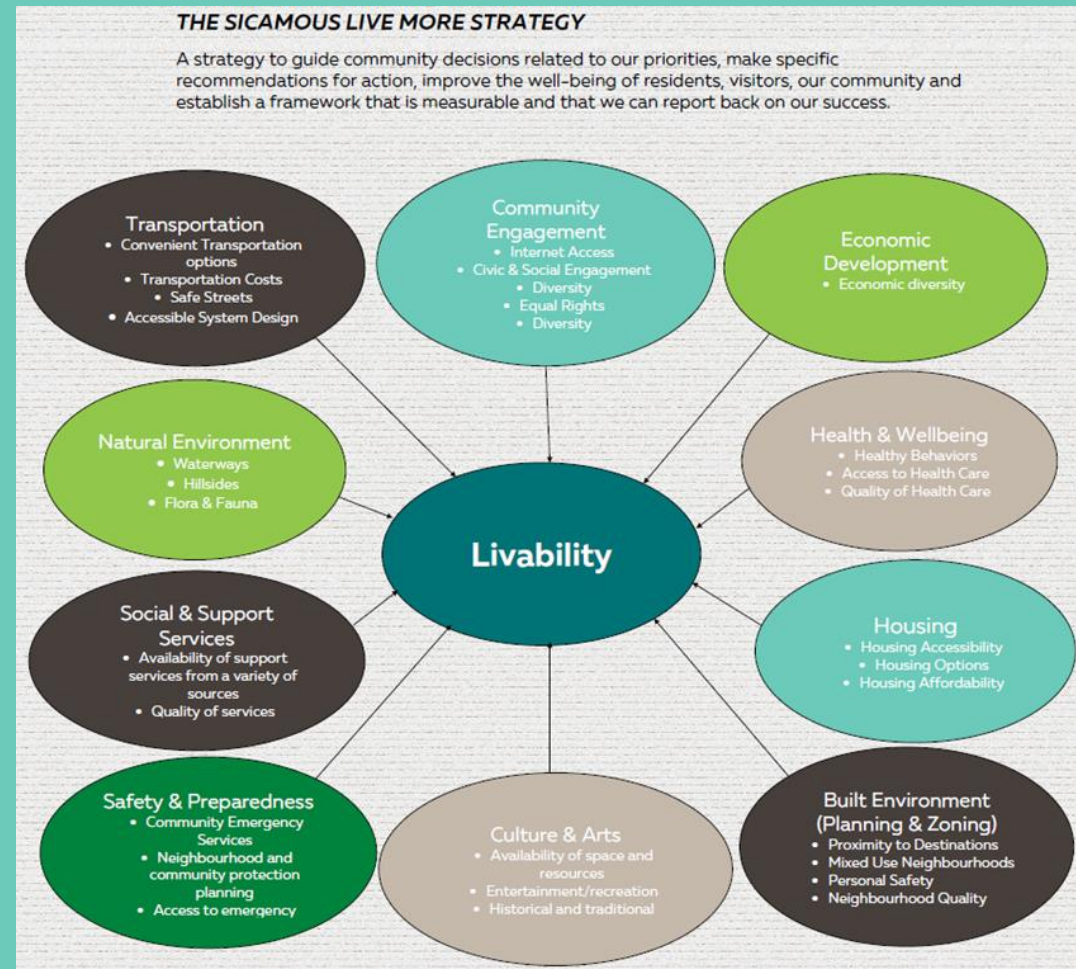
THE SICAMOUS LIVE MORE STRATEGY

A strategy to guide community decisions related to our priorities, make specific recommendations for action, improve the well-being of residents, visitors, our community and establish a framework that is measurable and that we can report back on our success.

Transportation
• Convenient Transportation options
• Transportation Costs
• Safe Streets
• Accessible System Design

Community Engagement
• Internet Access
• Civic & Social Engagement
• Diversity
• Equal Rights
• Diversity

Economic Development
• Economic diversity

Natural Environment
• Waterways
• Hillsides
• Flora & Fauna

Health & Wellbeing
• Healthy Behaviors
• Access to Health Care
• Quality of Health Care

Livability

Social & Support Services
• Availability of support services from a variety of sources
• Quality of services

Housing
• Housing Accessibility
• Housing Options
• Housing Affordability

Safety & Preparedness
• Community Emergency Services
• Neighbourhood and community protection planning
• Access to emergency

Culture & Arts
• Availability of space and resources
• Entertainment/recreation
• Historical and traditional

Built Environment (Planning & Zoning)
• Proximity to Destinations
• Mixed Use Neighbourhoods
• Personal Safety
• Neighbourhood Quality